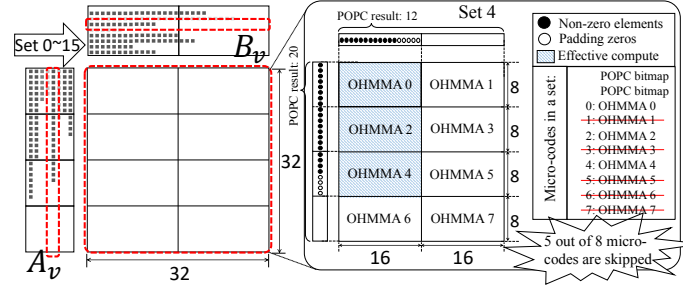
Set 0~15

$B_v$

$A_v$

32

32

POPC result: 12

Set 4

POPC result: 20

| OHMMA 0 | OHMMA 1 |
|---|---|
| OHMMA 2 | OHMMA 3 |
| OHMMA 4 | OHMMA 5 |
| OHMMA 6 | OHMMA 7 |

8
8
8
8

16 16

Non-zero elements
Padding zeros
Effective compute

Micro-codes in a set:

POPC bitmap
POPC bitmap
0: OHMMA 0
1: OHMMA 1
2: OHMMA 2
3: OHMMA 3
4: OHMMA 4
5: OHMMA 5
6: OHMMA 6
7: OHMMA 7

5 out of 8 micro-codes are skipped